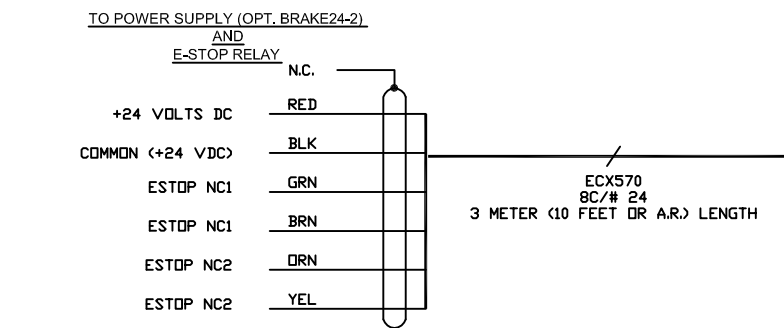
TO POWER SUPPLY (OPT. BRAKE24-2)
AND
E-STOP RELAY

N.C.

+24 VOLTS DC RED

COMMON (+24 VDC) BLK

ESTOP NC1 GRN

ESTOP NC1 BRN

ESTOP NC2 ORN

ESTOP NC2 YEL

ECX570
8C/# 24
3 METER (10 FEET OR A.R.) LENGTH